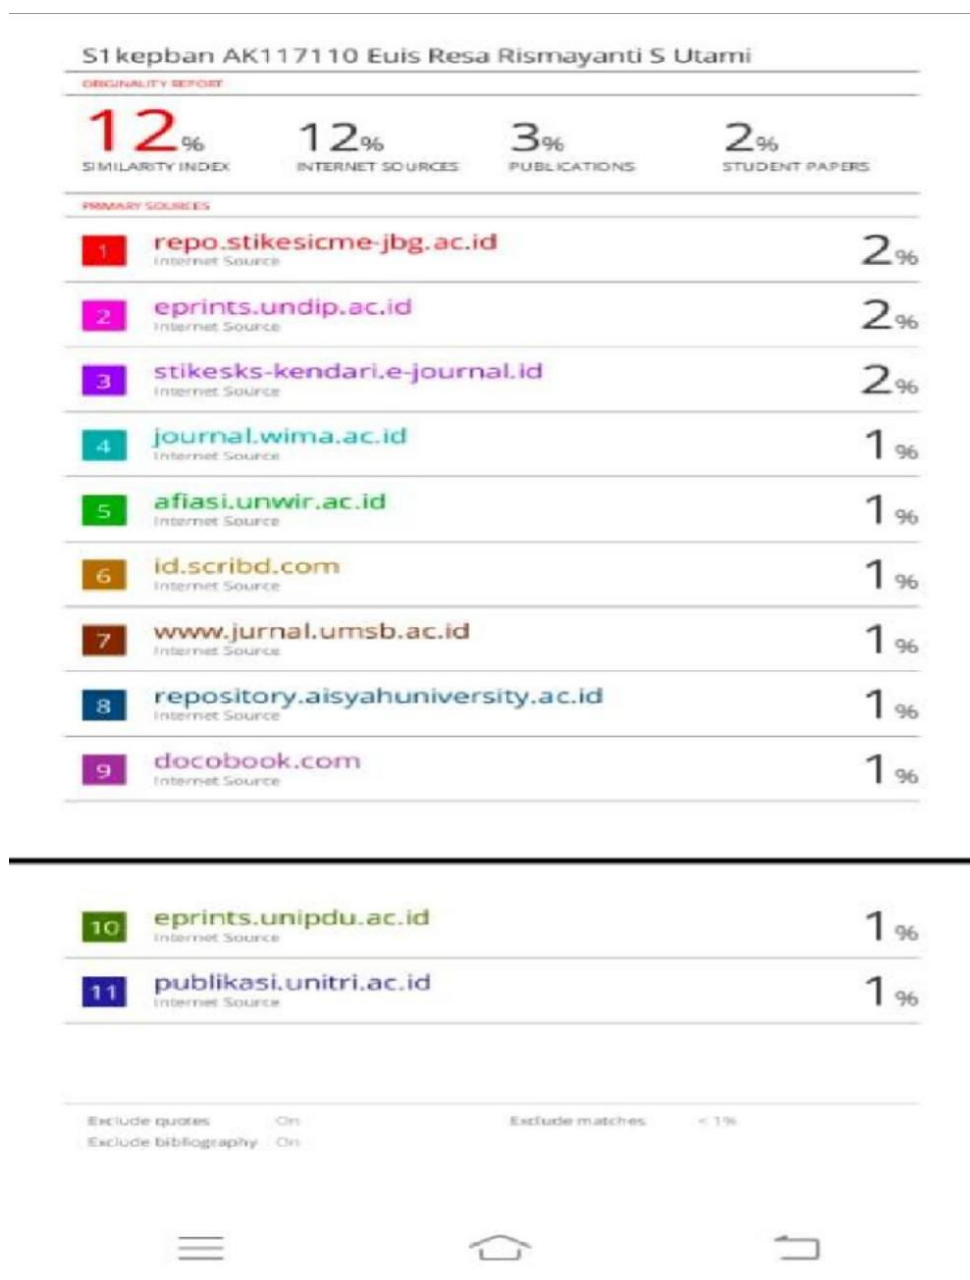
S1kepban AK117110 Euis Resa Rismayanti S Utami

ORIGINALITY REPORT

| 12% | 12% | 3% | 2% |
|---|---|---|---|
| SIMILARITY INDEX | INTERNET SOURCES | PUBLICATIONS | STUDENT PAPERS |

PRIMARY SOURCES

| | | |
|---|---|---|
| 1 | repo.stikesicme-jbg.ac.id<br>Internet Source | 2% |
| 2 | eprints.undip.ac.id<br>Internet Source | 2% |
| 3 | stikesks-kendari.e-journal.id<br>Internet Source | 2% |
| 4 | journal.wima.ac.id<br>Internet Source | 1% |
| 5 | afiasi.unwir.ac.id<br>Internet Source | 1% |
| 6 | id.scribd.com<br>Internet Source | 1% |
| 7 | www.jurnal.umsb.ac.id<br>Internet Source | 1% |
| 8 | repository.aisyahuniversity.ac.id<br>Internet Source | 1% |
| 9 | docobook.com<br>Internet Source | 1% |
| 10 | eprints.unipdu.ac.id<br>Internet Source | 1% |
| 11 | publikasi.unitri.ac.id<br>Internet Source | 1% |

Exclude quotes On
Exclude bibliography On
Exclude matches < 1%